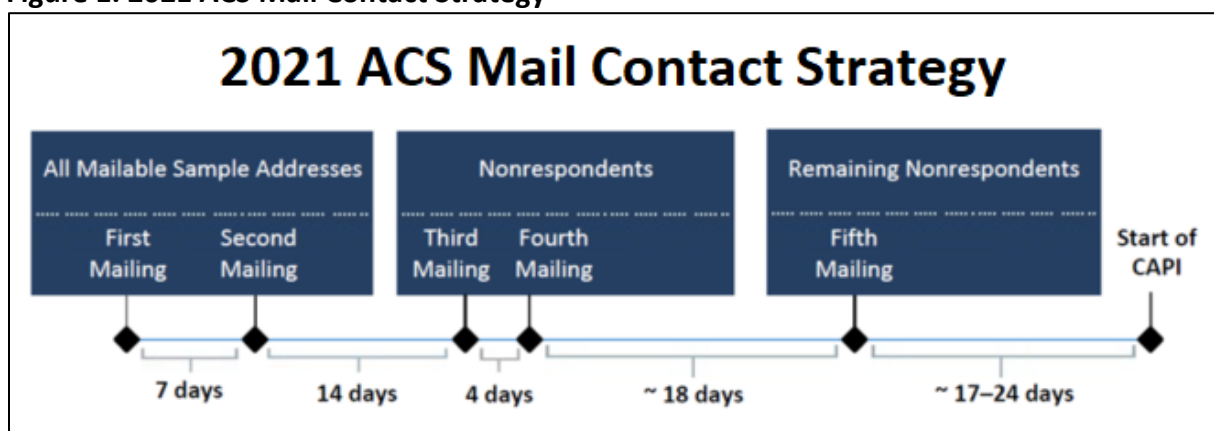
Figure 1. 2021 ACS Mail Contact Strategy

2021 ACS Mail Contact Strategy

All Mailable Sample Addresses

First Mailing

Second Mailing

Nonrespondents

Third Mailing

Fourth Mailing

Remaining Nonrespondents

Fifth Mailing

Start of CAPI

7 days

14 days

4 days

~ 18 days

~ 17–24 days